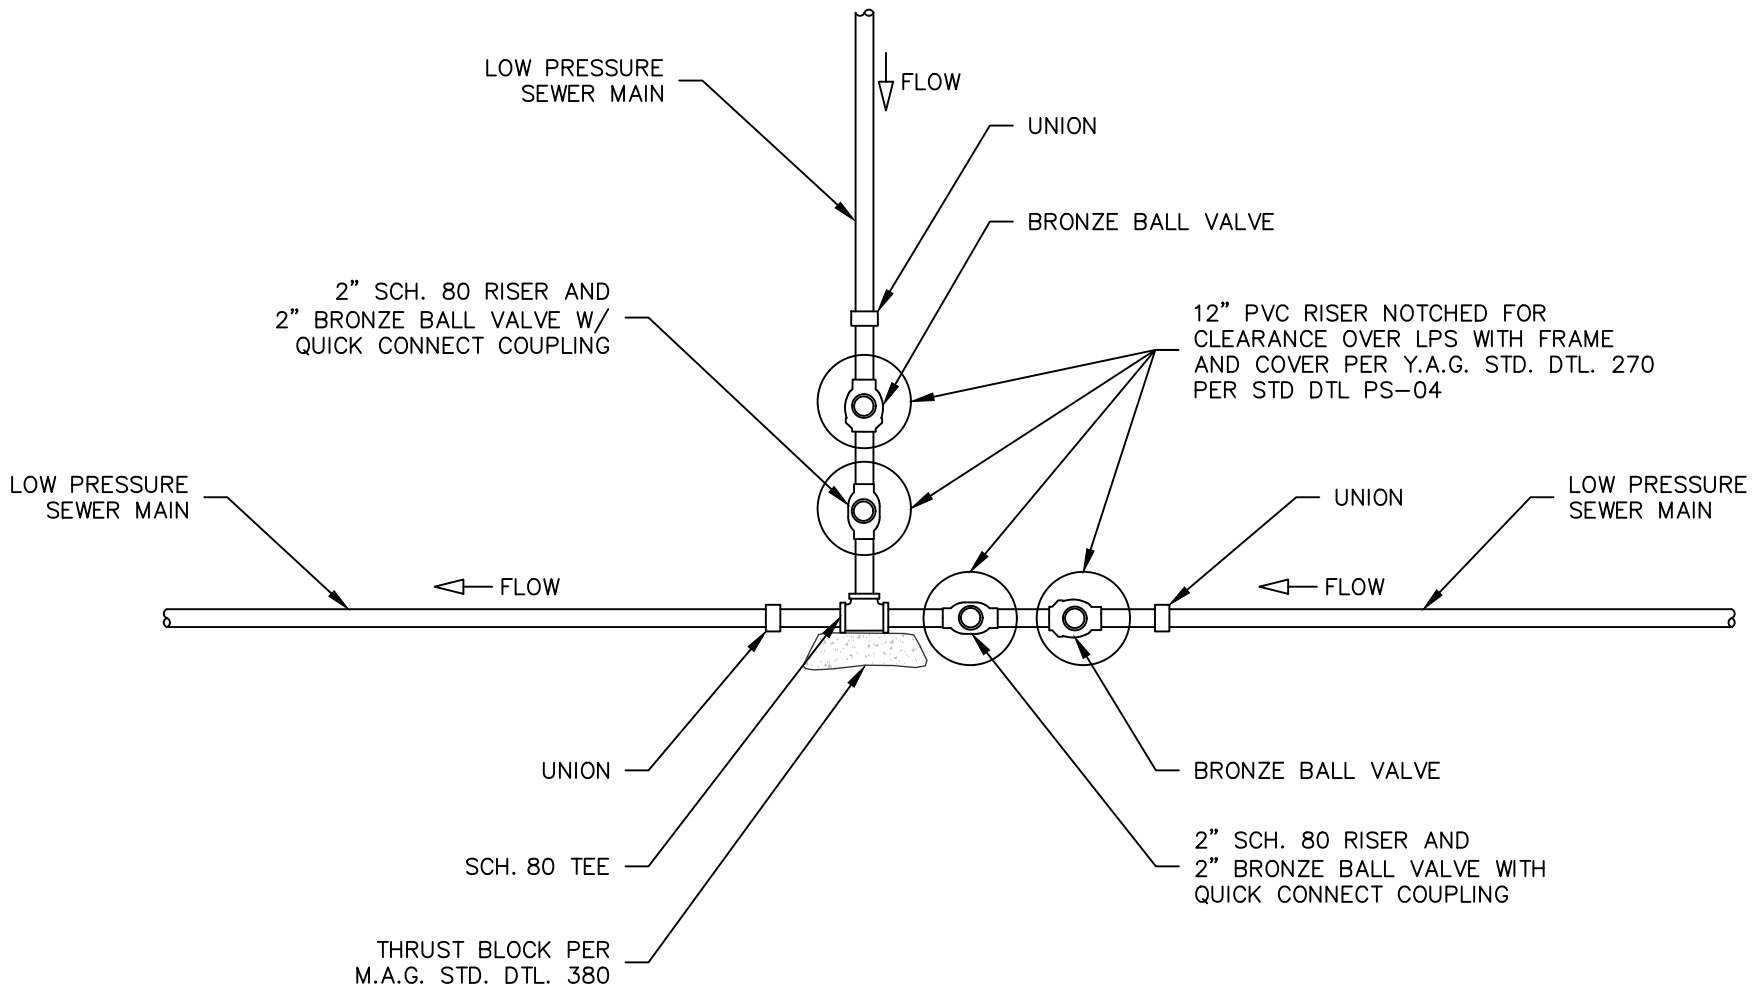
LOW PRESSURE SEWER MAIN

FLOW

UNION

BRONZE BALL VALVE

2" SCH. 80 RISER AND 2" BRONZE BALL VALVE W/ QUICK CONNECT COUPLING

12" PVC RISER NOTCHED FOR CLEARANCE OVER LPS WITH FRAME AND COVER PER Y.A.G. STD. DTL. 270 PER STD DTL PS-04

LOW PRESSURE SEWER MAIN

FLOW

UNION

LOW PRESSURE SEWER MAIN

FLOW

UNION

BRONZE BALL VALVE

SCH. 80 TEE

2" SCH. 80 RISER AND 2" BRONZE BALL VALVE WITH QUICK CONNECT COUPLING

THRUST BLOCK PER M.A.G. STD. DTL. 380